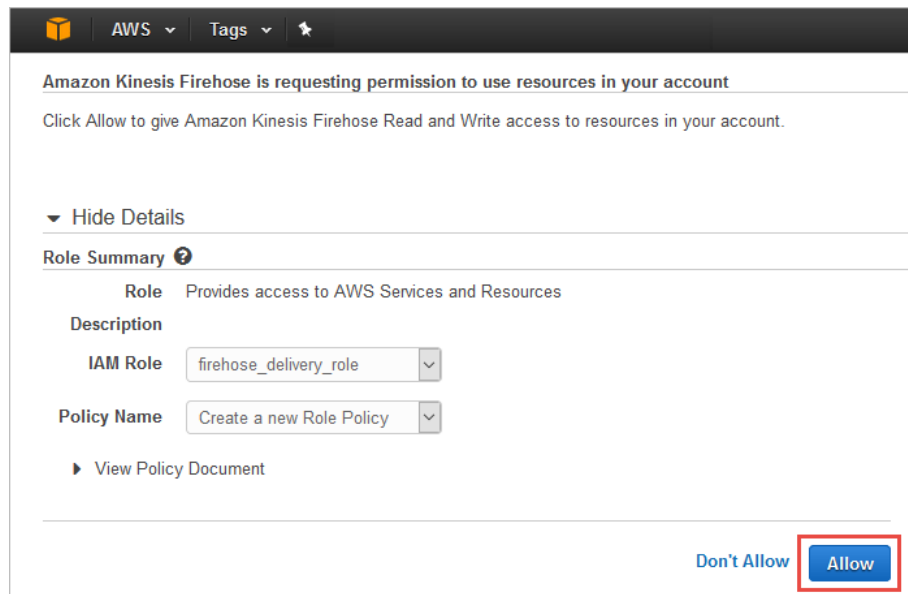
AWS Tags

Amazon Kinesis Firehose is requesting permission to use resources in your account

Click Allow to give Amazon Kinesis Firehose Read and Write access to resources in your account.

Hide Details

Role Summary

Role Description Provides access to AWS Services and Resources

IAM Role firehose_delivery_role

Policy Name Create a new Role Policy

View Policy Document

Don't Allow Allow